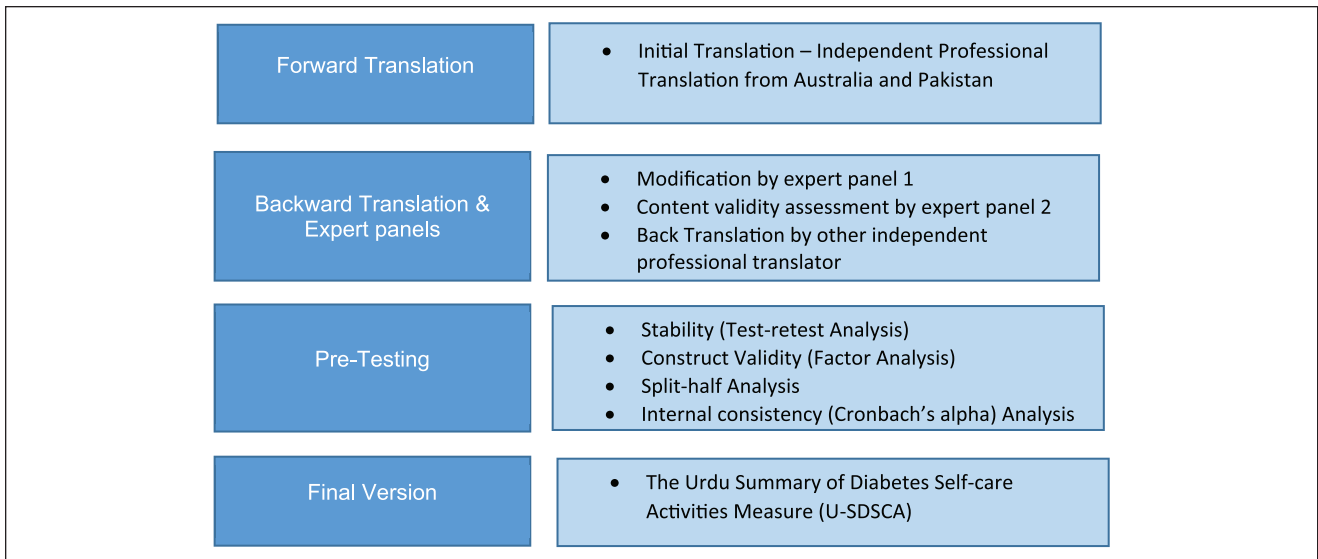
Forward Translation

- Initial Translation – Independent Professional Translation from Australia and Pakistan

Backward Translation & Expert panels

- Modification by expert panel 1
- Content validity assessment by expert panel 2
- Back Translation by other independent professional translator

Pre-Testing

- Stability (Test-retest Analysis)
- Construct Validity (Factor Analysis)
- Split-half Analysis
- Internal consistency (Cronbach's alpha) Analysis

Final Version

- The Urdu Summary of Diabetes Self-care Activities Measure (U-SDSCA)